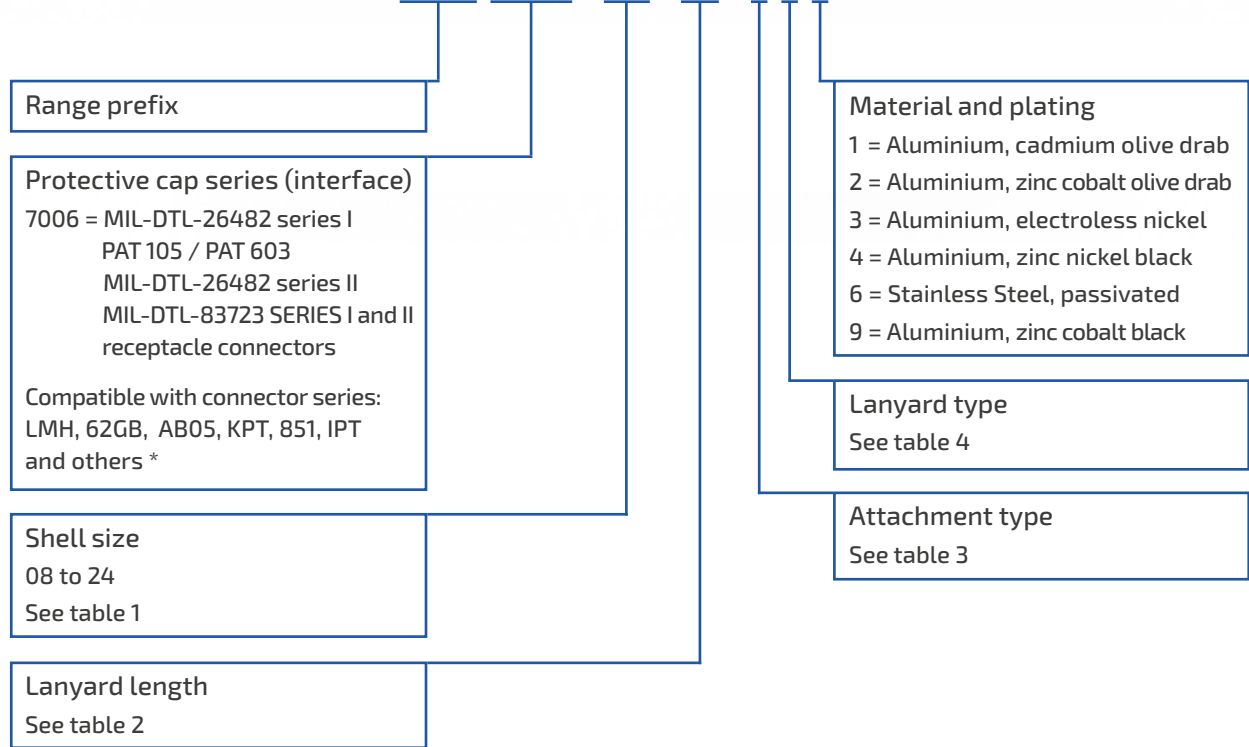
Range prefix

Protective cap series (interface)
7006 = MIL-DTL-26482 series I
PAT 105 / PAT 603
MIL-DTL-26482 series II
MIL-DTL-83723 SERIES I and II
receptacle connectors

Compatible with connector series:
LMH, 62GB, AB05, KPT, 851, IPT
and others *

Shell size
08 to 24
See table 1

Lanyard length
See table 2

Material and plating
1 = Aluminium, cadmium olive drab
2 = Aluminium, zinc cobalt olive drab
3 = Aluminium, electroless nickel
4 = Aluminium, zinc nickel black
6 = Stainless Steel, passivated
9 = Aluminium, zinc cobalt black

Lanyard type
See table 4

Attachment type
See table 3